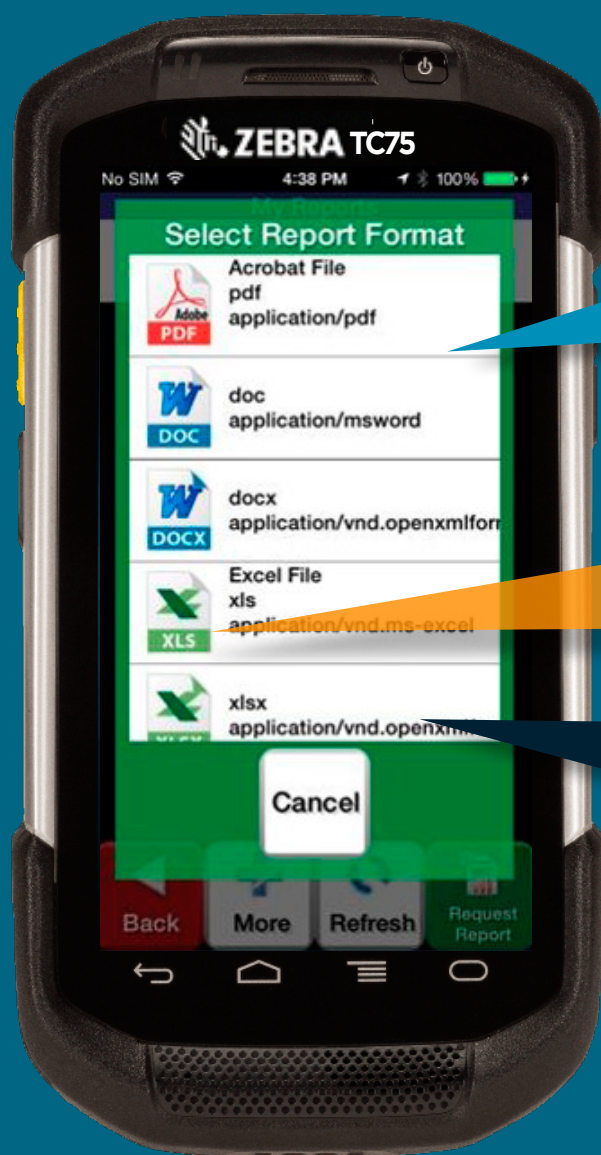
ZEBRA TC75

No SIM 4:38 PM 100%

My Reports

Select Report Format

Adobe PDF
Acrobat File
pdf
application/pdf

W DOC
doc
application/msword

W DOCX
docx
application/vnd.openxmlforr

XLS
Excel File
xls
application/vnd.ms-excel

xlsx
application/vnd.openxml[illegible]

Cancel

Back
More
Refresh
Request Report